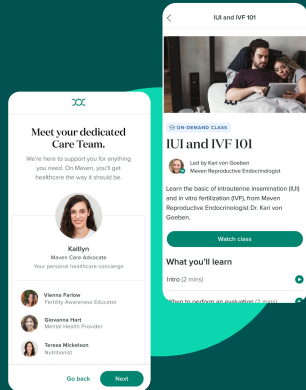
Meet your dedicated Care Team.

We're here to support you for anything you need. On Maven, you'll get healthcare the way it should be.

Kaitlyn
Maven Care Advocate
Your personal healthcare concierge

Vienna Farlow
Fertility Awareness Educator

Giovanna Hart
Mental Health Provider

Teresa Mickelson
Nutritionist

Go back
Next

IUI and IVF 101

ON-DEMAND CLASS

IUI and IVF 101

Led by Kari von Goeben
Maven Reproductive Endocrinologist

Learn the basic of intrauterine insemination (IUI) and in vitro fertilization (IVF), from Maven Reproductive Endocrinologist Dr. Kari von Goeben.

Watch class

What you'll learn

Intro (2 mins)

When to perform an evaluation (2 mins)